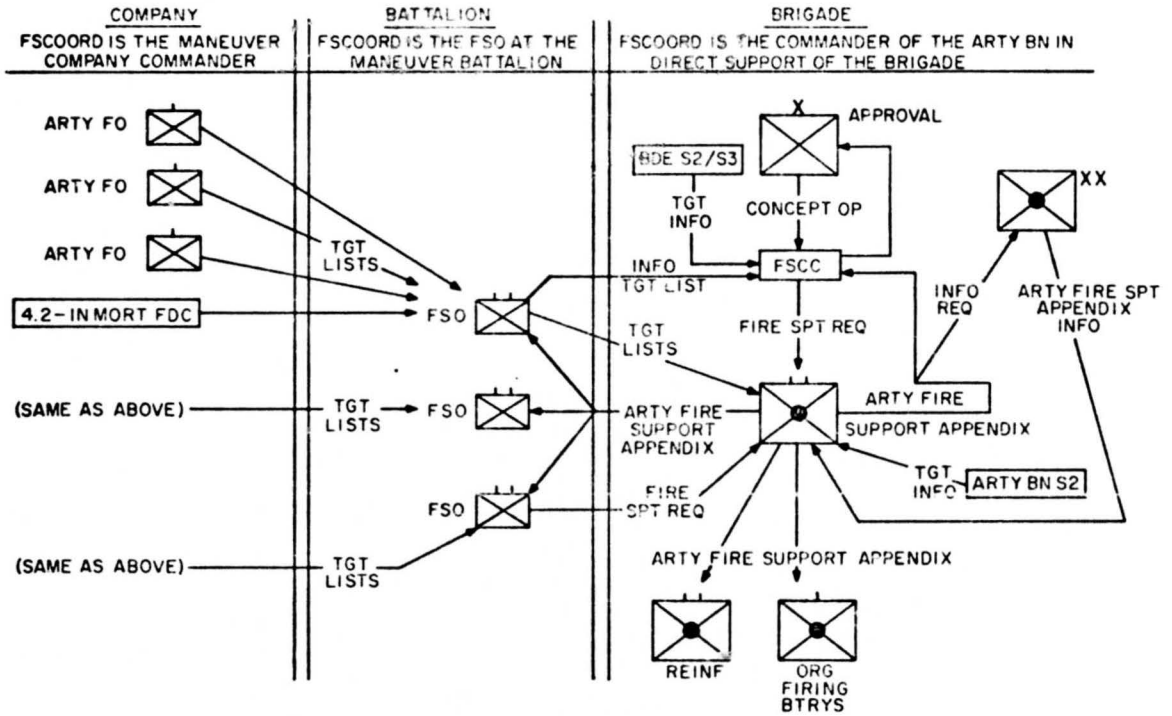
COMPANY
FSCOORD IS THE MANEUVER COMPANY COMMANDER

BATTALION
FSCOORD IS THE FSO AT THE MANEUVER BATTALION

BRIGADE
FSCOORD IS THE COMMANDER OF THE ARTY BN IN DIRECT SUPPORT OF THE BRIGADE

ARTY FO
ARTY FO
ARTY FO
4.2-IN MORT FDC
TGT LISTS
FSO
(SAME AS ABOVE)
TGT LISTS
FSO
FSO
(SAME AS ABOVE)
TGT LISTS

X
APPROVAL
BDE S2/S3
TGT INFO
CONCEPT OP
FSCC
INFO TGT LIST
TGT LISTS
FIRE SPT REQ
XX
INFO REQ
ARTY FIRE SPT APPENDIX INFO
ARTY FIRE
ARTY FIRE SUPPORT APPENDIX
SUPPORT APPENDIX
TGT INFO
ARTY BN S2
FIRE SPT REQ
ARTY FIRE SUPPORT APPENDIX
REINF
ORG FIRING BTRYS